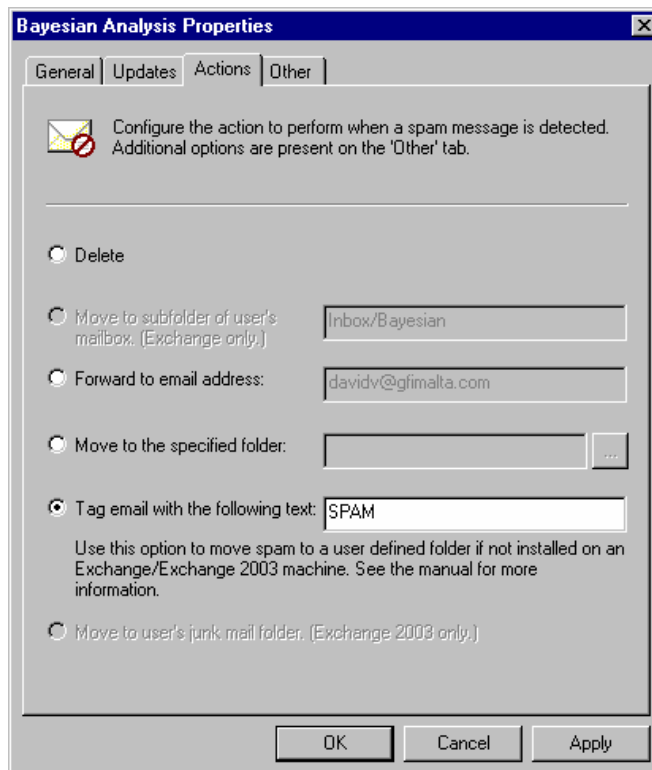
Bayesian Analysis Properties

General | Updates | Actions | Other

Configure the action to perform when a spam message is detected. Additional options are present on the 'Other' tab.

Delete

Move to subfolder of user's mailbox. (Exchange only.)

Inbox/Bayesian

Forward to email address:

davidv@gfimalta.com

Move to the specified folder:

...

Tag email with the following text:

SPAM

Use this option to move spam to a user defined folder if not installed on an Exchange/Exchange 2003 machine. See the manual for more information.

Move to user's junk mail folder. (Exchange 2003 only.)

OK | Cancel | Apply